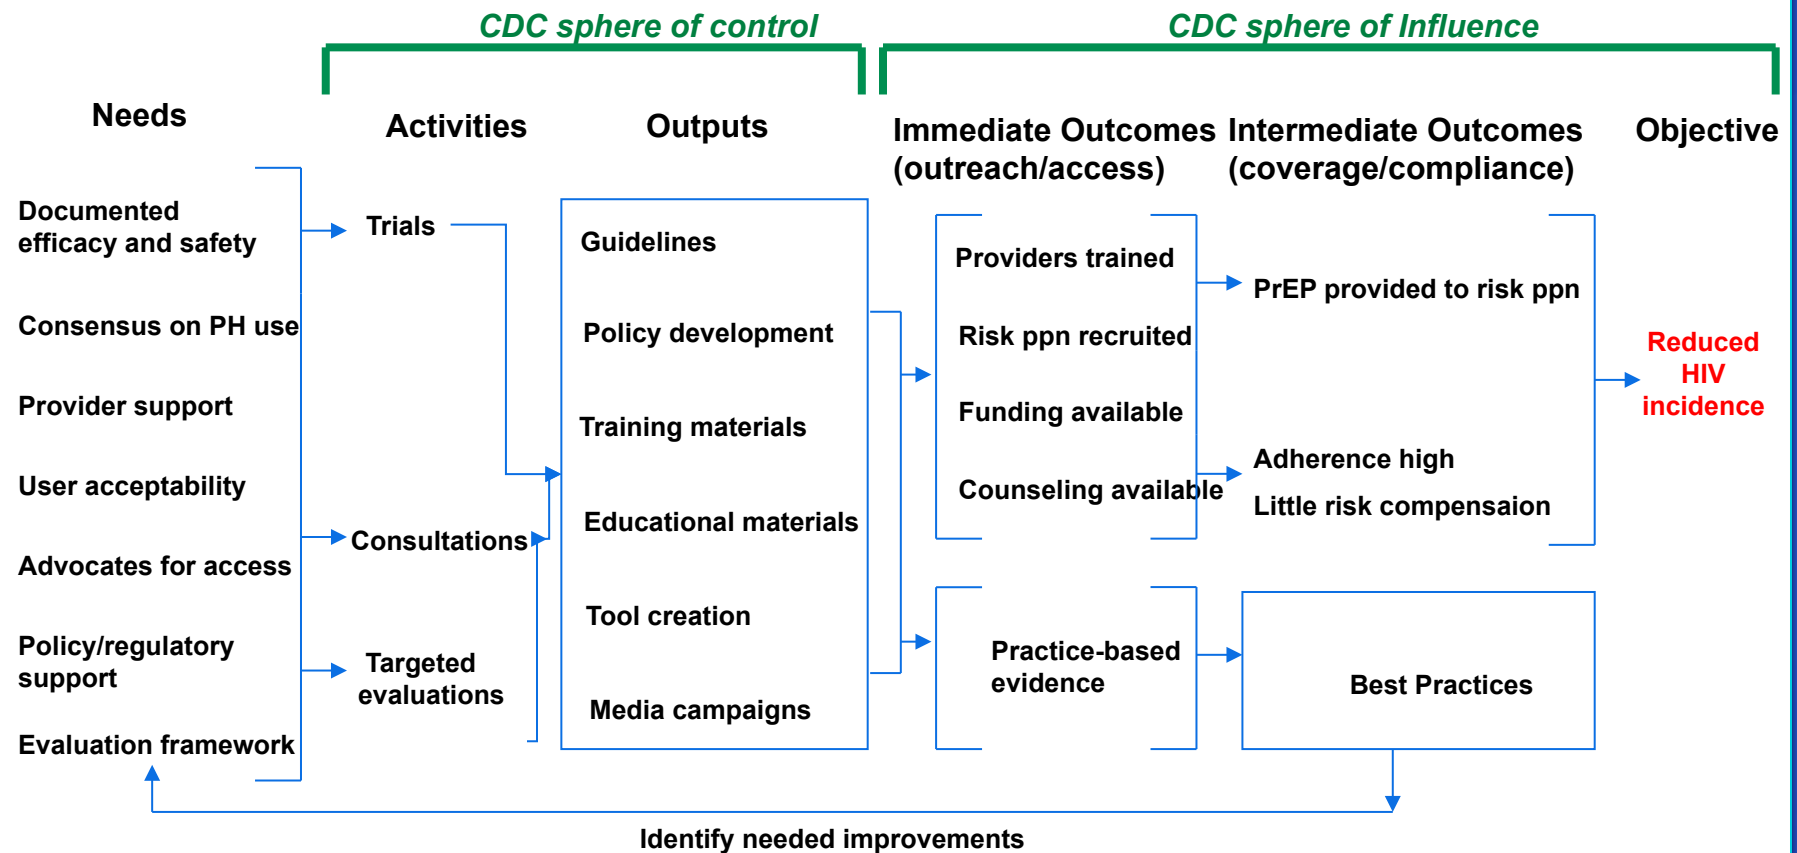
CDC sphere of control

CDC sphere of Influence

Needs

Activities

Outputs

Immediate Outcomes (outreach/access)

Intermediate Outcomes (coverage/compliance)

Objective

Documented efficacy and safety

Consensus on PH use

Provider support

User acceptability

Advocates for access

Policy/regulatory support

Evaluation framework

Trials

Consultations

Targeted evaluations

Guidelines

Policy development

Training materials

Educational materials

Tool creation

Media campaigns

Providers trained

Risk ppn recruited

Funding available

Counseling available

Practice-based evidence

PrEP provided to risk ppn

Adherence high

Little risk compensaion

Best Practices

Reduced HIV incidence

Identify needed improvements